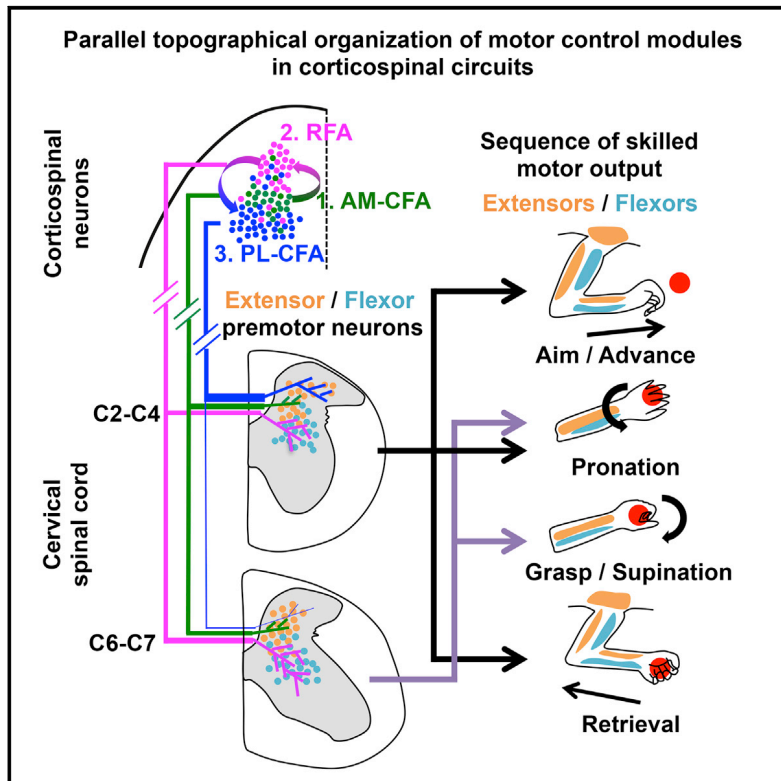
Parallel topographical organization of motor control modules in corticospinal circuits

Corticospinal neurons

2. RFA

1. AM-CFA

3. PL-CFA

Sequence of skilled motor output

Extensors / Flexors

Extensor / Flexor premotor neurons

C2-C4

Cervical spinal cord

C6-C7

Aim / Advance

Pronation

Grasp / Supination

Retrieval